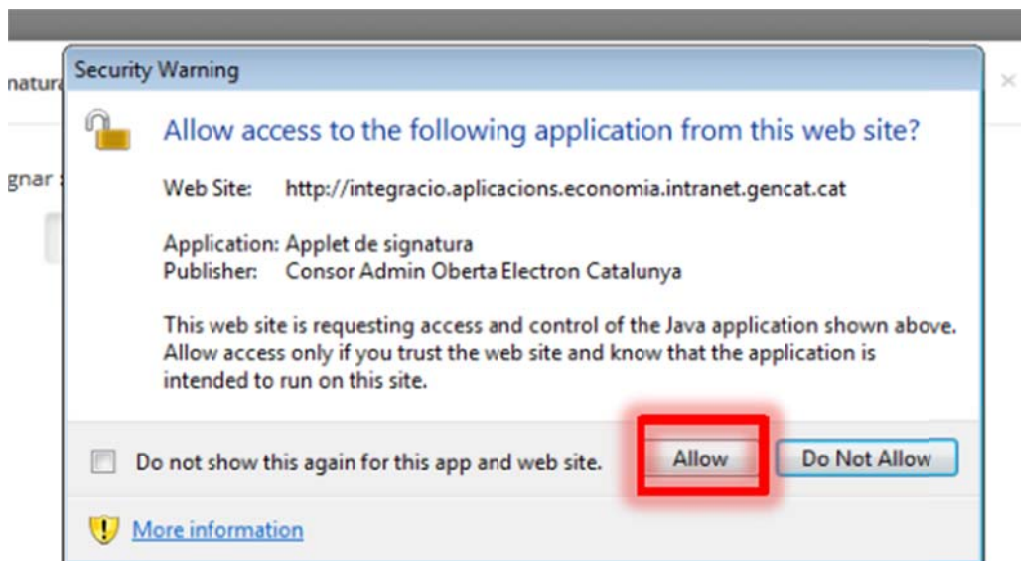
natura

gnar

Security Warning

Allow access to the following application from this web site?

Web Site: http://integracio.aplicacions.economia.intranet.gencat.cat

Application: Applet de signatura
Publisher: Consor Admin Oberta Electron Catalunya

This web site is requesting access and control of the Java application shown above. Allow access only if you trust the web site and know that the application is intended to run on this site.

Do not show this again for this app and web site.

Allow

Do Not Allow

More information

×